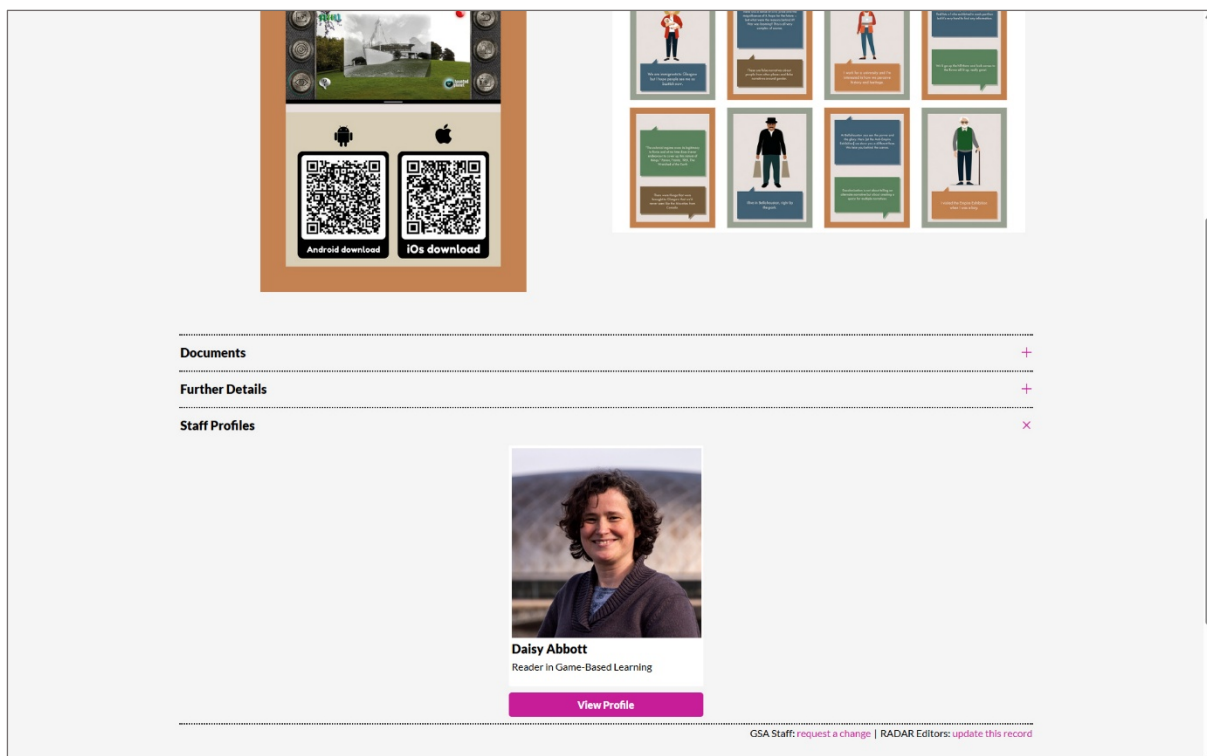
Android download

iOs download

Documents

+

Further Details

+

Staff Profiles

×

Daisy Abbott

Reader in Game-Based Learning

View Profile

GSA Staff: request a change | RADAR Editors: update this record